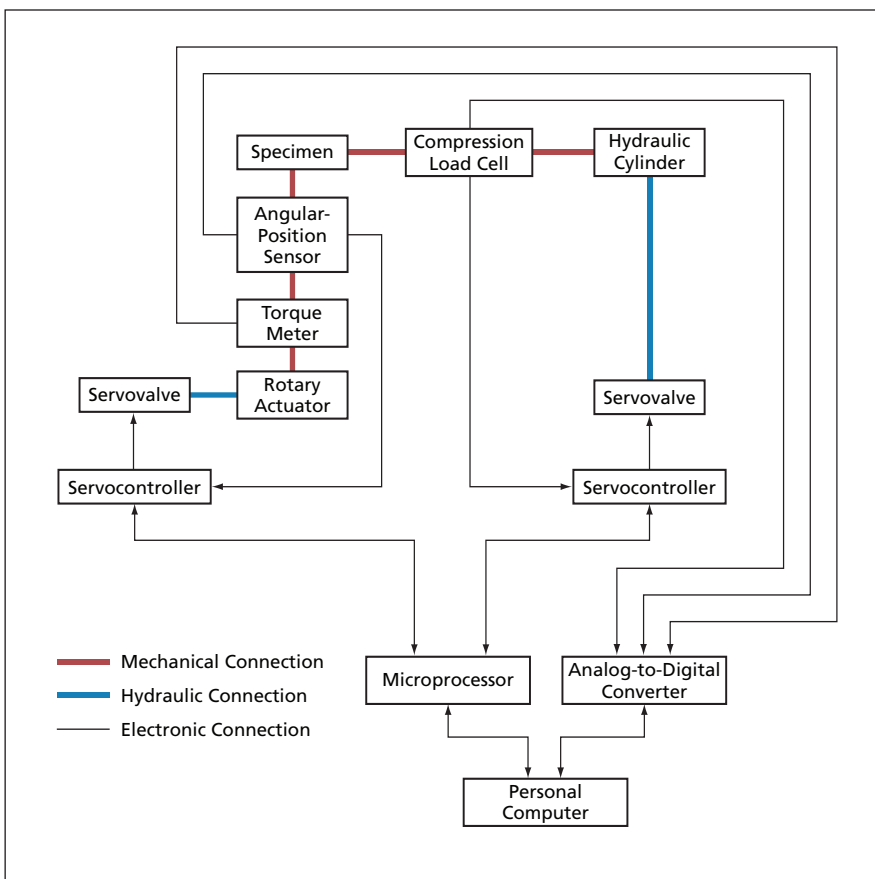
Specimen

Compression Load Cell

Hydraulic Cylinder

Angular-Position Sensor

Torque Meter

Servovalve

Rotary Actuator

Servovalve

Servocontroller

Servocontroller

Mechanical Connection

Hydraulic Connection

Electronic Connection

Microprocessor

Analog-to-Digital Converter

Personal Computer